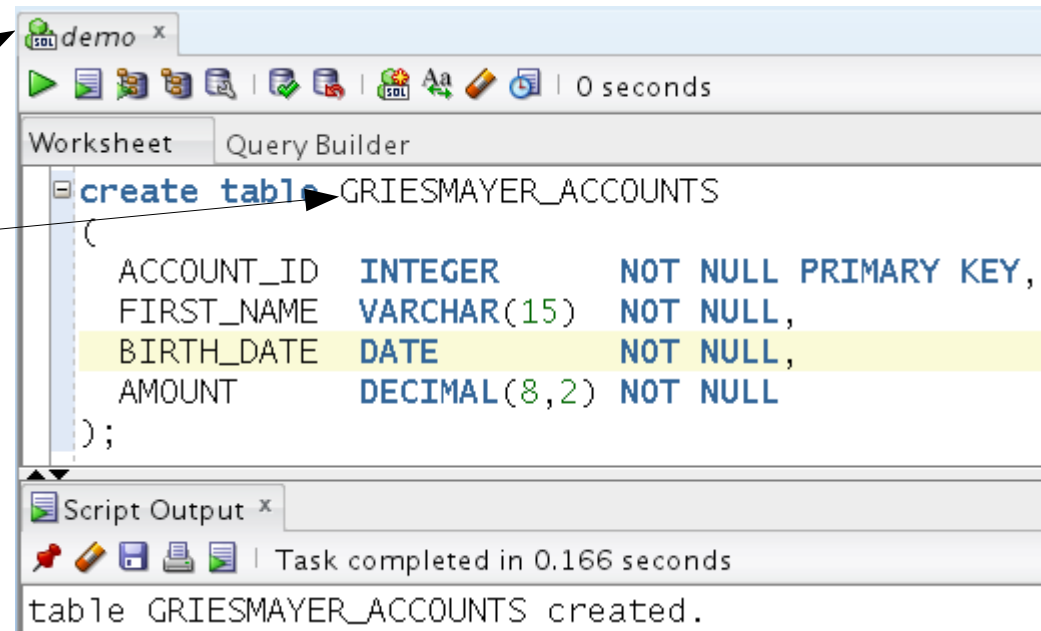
demo ×

0 seconds

Worksheet Query Builder

create table GRIESMAYER_ACCOUNTS
(
ACCOUNT_ID INTEGER NOT NULL PRIMARY KEY,
FIRST_NAME VARCHAR(15) NOT NULL,
BIRTH_DATE DATE NOT NULL,
AMOUNT DECIMAL(8,2) NOT NULL
);

Script Output ×

Task completed in 0.166 seconds

table GRIESMAYER_ACCOUNTS created.